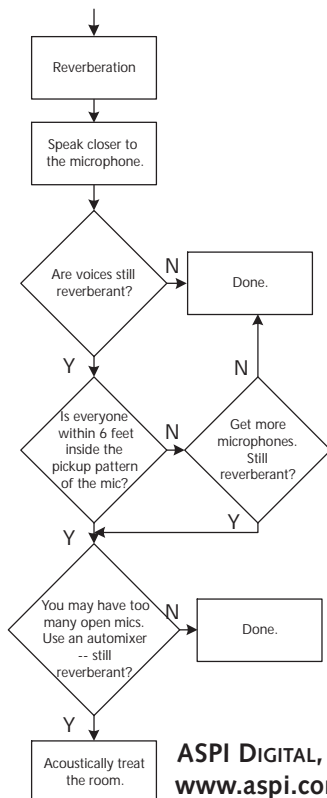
Reverberation

Speak closer to the microphone.

Are voices still reverberant?

N

Done.

Y

N

Is everyone within 6 feet inside the pickup pattern of the mic?

N

Get more microphones. Still reverberant?

Y

Y

You may have too many open mics. Use an automixer -- still reverberant?

N

Done.

Y

Acoustically treat the room.

ASPI DIGITAL, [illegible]
www.aspi.co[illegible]